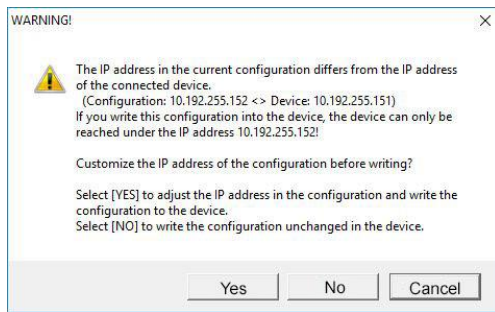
WARNING!

×

The IP address in the current configuration differs from the IP address of the connected device.
(Configuration: 10.192.255.152 <> Device: 10.192.255.151)
If you write this configuration into the device, the device can only be reached under the IP address 10.192.255.152!

Customize the IP address of the configuration before writing?

Select [YES] to adjust the IP address in the configuration and write the configuration to the device.
Select [NO] to write the configuration unchanged in the device.

Yes No Cancel